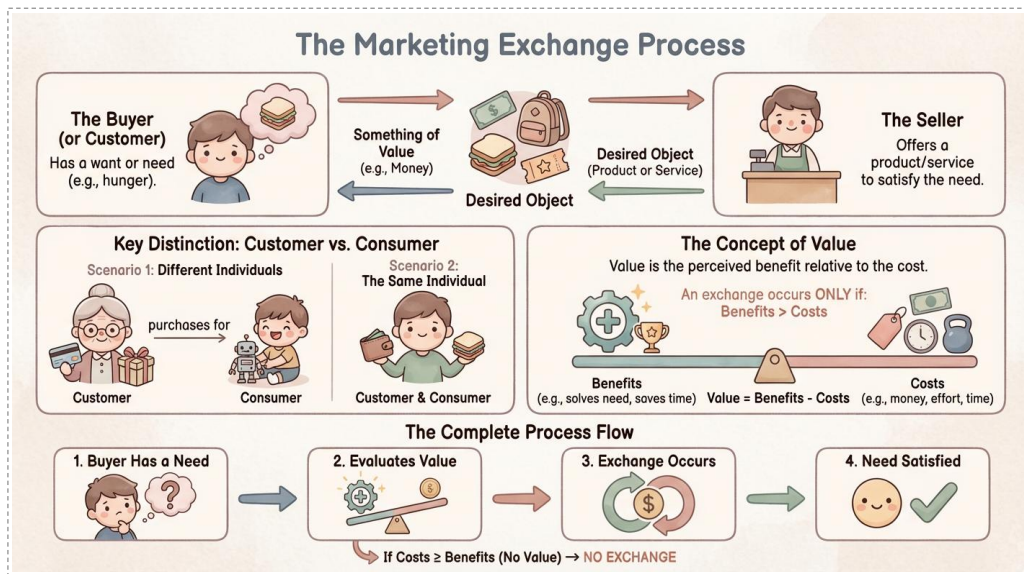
The Marketing Exchange Process

The Buyer (or Customer)
Has a want or need (e.g., hunger).

Something of Value
(e.g., Money)

Desired Object

Desired Object
(Product or Service)

The Seller
Offers a product/service to satisfy the need.

Key Distinction: Customer vs. Consumer

Scenario 1: Different Individuals

purchases for

Customer

Consumer

Scenario 2: The Same Individual

Customer & Consumer

The Concept of Value

Value is the perceived benefit relative to the cost.

An exchange occurs ONLY if:
Benefits > Costs

Benefits
(e.g., solves need, saves time)

Value = Benefits - Costs

Costs
(e.g., money, effort, time)

The Complete Process Flow

1. Buyer Has a Need

2. Evaluates Value

3. Exchange Occurs

4. Need Satisfied

If Costs ≥ Benefits (No Value) → NO EXCHANGE